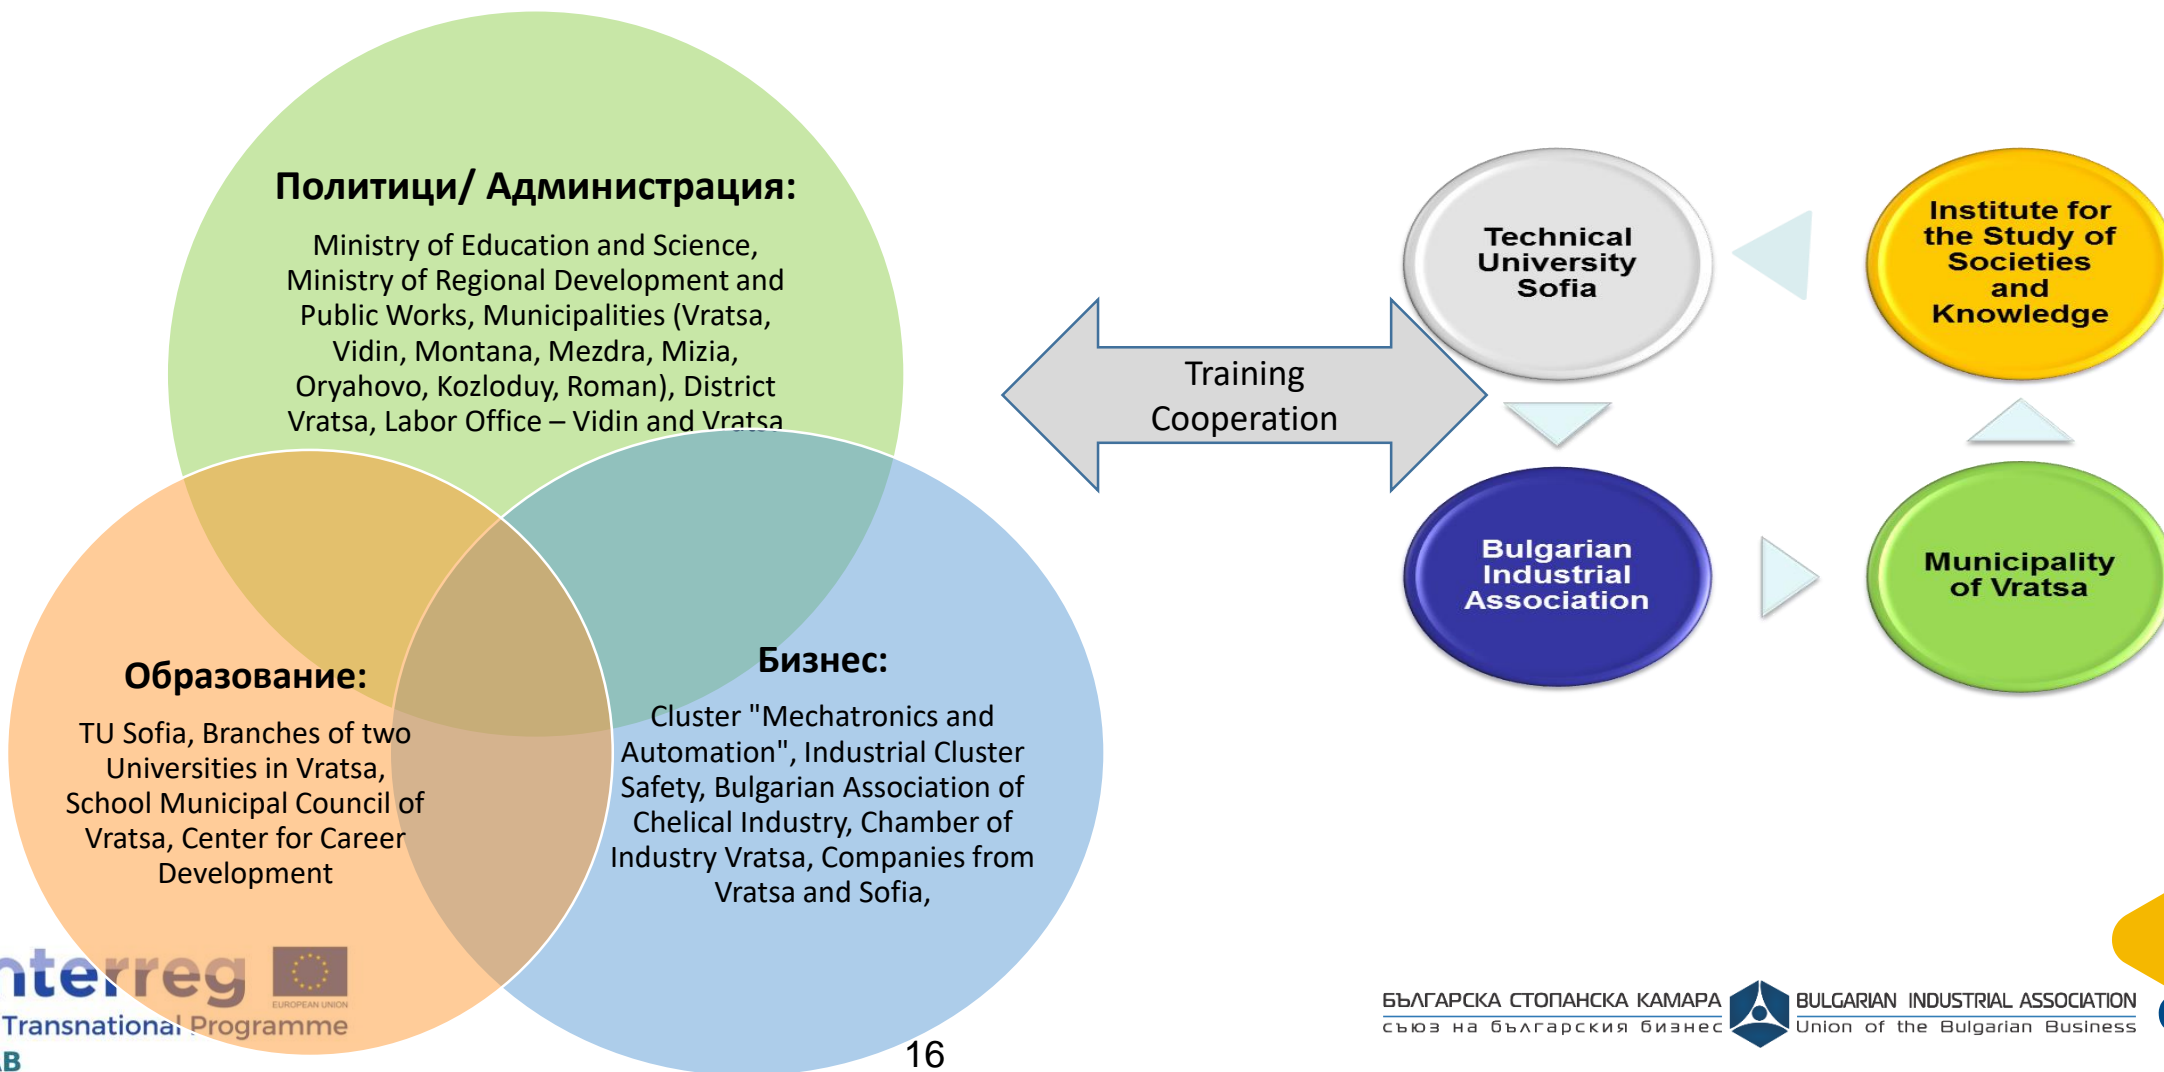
Политици/ Администрация:

Ministry of Education and Science, Ministry of Regional Development and Public Works, Municipalities (Vratsa, Vidin, Montana, Mezdra, Mizia, Oryahovo, Kozloduy, Roman), District Vratsa, Labor Office – Vidin and Vratsa

Образование:

TU Sofia, Branches of two Universities in Vratsa, School Municipal Council of Vratsa, Center for Career Development

Бизнес:

Cluster "Mechatronics and Automation", Industrial Cluster Safety, Bulgarian Association of Chelical Industry, Chamber of Industry Vratsa, Companies from Vratsa and Sofia,

Training Cooperation

Technical University Sofia

Institute for the Study of Societies and Knowledge

Bulgarian Industrial Association

Municipality of Vratsa

nterreg
EUROPEAN UNION
Transnational Programme
B

16

БЪЛГАРСКА СТОПАНСКА КАМАРА
съюз на българския бизнес
BULGARIAN INDUSTRIAL ASSOCIATION
Union of the Bulgarian Business